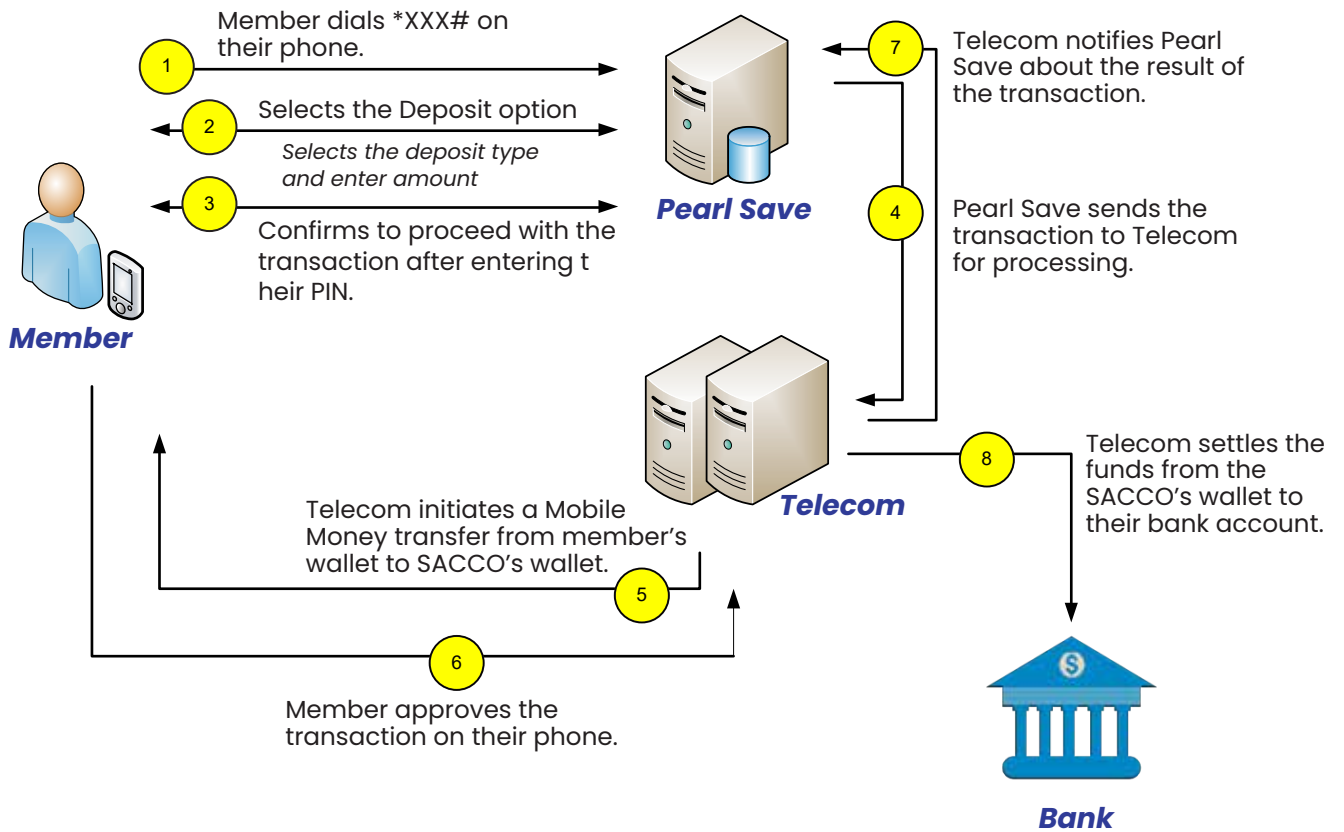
Member dials *XXX# on their phone.

1

2

Selects the Deposit option

Selects the deposit type and enter amount

3

Confirms to proceed with the transaction after entering t heir PIN.

Member

Pearl Save

7

Telecom notifies Pearl Save about the result of the transaction.

4

Pearl Save sends the transaction to Telecom for processing.

Telecom

8

Telecom settles the funds from the SACCO's wallet to their bank account.

Telecom initiates a Mobile Money transfer from member's wallet to SACCO's wallet.

5

6

Member approves the transaction on their phone.

Bank